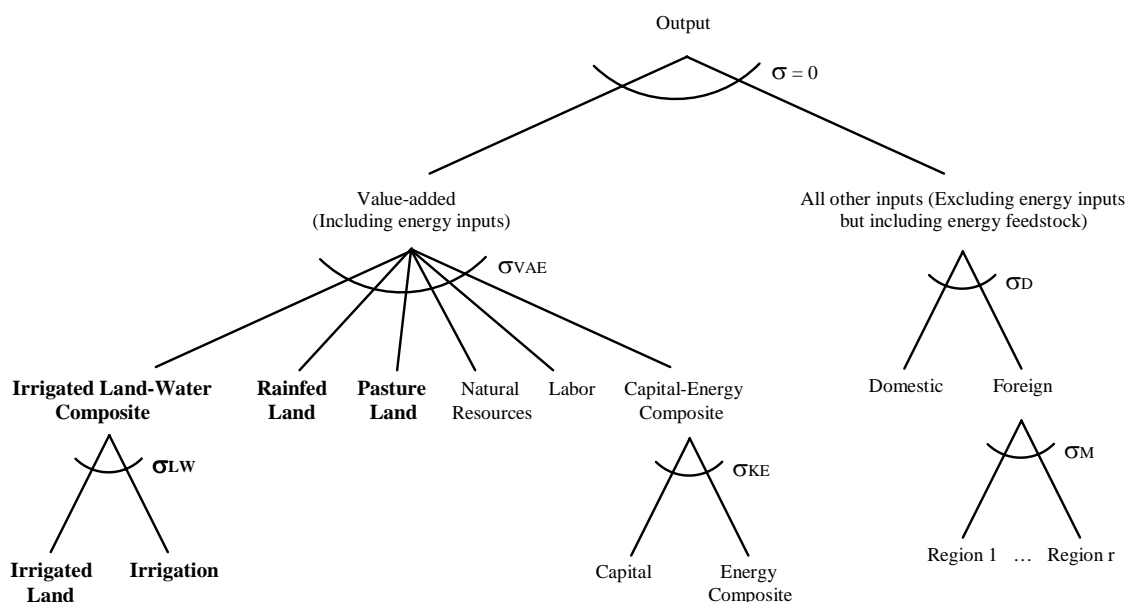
Output

$\sigma = 0$

Value-added
(Including energy inputs)

All other inputs (Excluding energy inputs but including energy feedstock)

$\sigma_{VAE}$

$\sigma_D$

**Irrigated Land-Water Composite**

**Rainfed Land**

**Pasture Land**

Natural Resources

Labor

Capital-Energy Composite

Domestic

Foreign

$\sigma_{LW}$

$\sigma_{KE}$

$\sigma_M$

**Irrigated Land**

**Irrigation**

Capital

Energy Composite

Region 1 … Region r